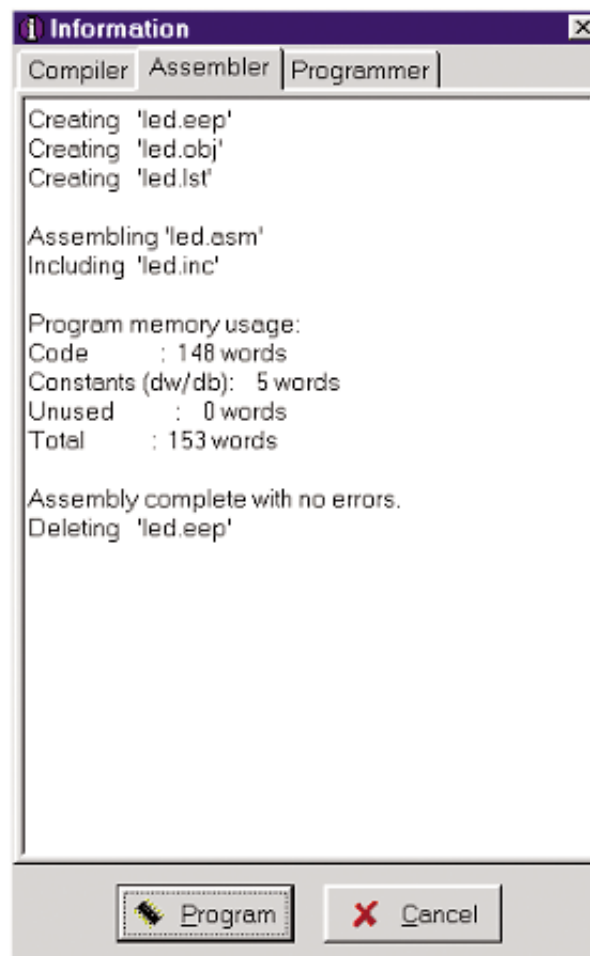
Information

Compiler | Assembler | Programmer

Creating 'led.eep'
Creating 'led.obj'
Creating 'led.lst'

Assembling 'led.asm'
Including 'led.inc'

Program memory usage:
Code : 148 words
Constants (dw/db): 5 words
Unused : 0 words
Total : 153 words

Assembly complete with no errors.
Deleting 'led.eep'

Program
Cancel